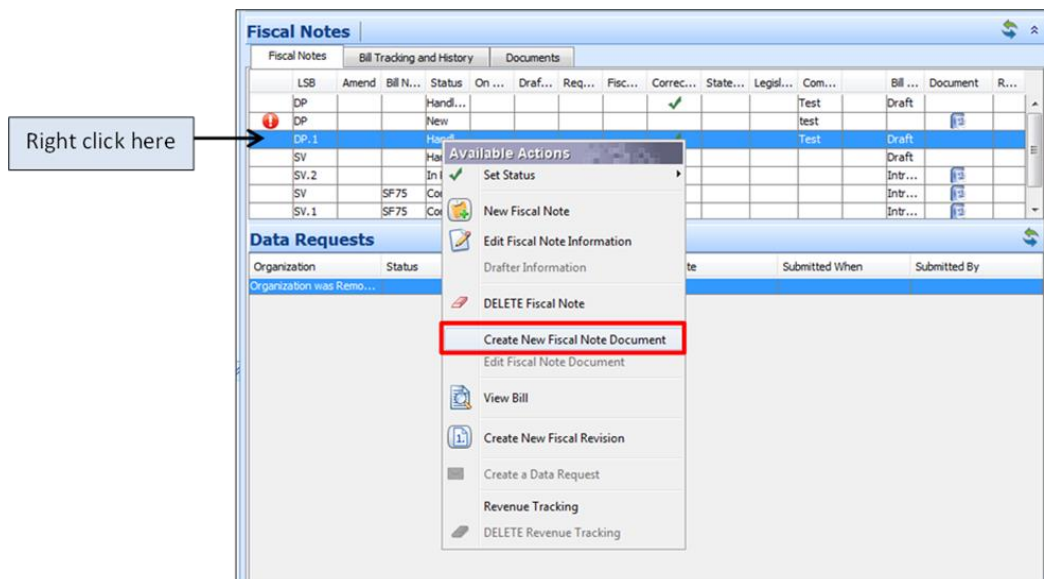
Right click here

Fiscal Notes

Fiscal Notes | Bill Tracking and History | Documents

| | LSB | Amend | Bill N... | Status | On ... | Draf... | Req... | Fisc... | Correc... | State... | Legisl... | Com... | | Bill ... | Document | R... |
|---|---|---|---|---|---|---|---|---|---|---|---|---|---|---|---|---|
| | DP | | | Handl... | | | | | ✓ | | | Test | | Draft | | |
| | DP | | | New | | | | | | | | test | | | | |
| | DP.1 | | | Handl | | | | | | | | Test | | Draft | | |
| | SV | | | Ha | | | | | | | | | | Draft | | |
| | SV.2 | | | In | | | | | | | | | | Intr... | | |
| | SV | | SF75 | Co | | | | | | | | | | Intr... | | |
| | SV.1 | | SF75 | Co | | | | | | | | | | Intr... | | |

Data Requests

| Organization | Status | ...te | Submitted When | Submitted By |
|---|---|---|---|---|
| Organization was Remo... | | | | |

Available Actions
Set Status
New Fiscal Note
Edit Fiscal Note Information
Drafter Information
DELETE Fiscal Note
Create New Fiscal Note Document
Edit Fiscal Note Document
View Bill
Create New Fiscal Revision
Create a Data Request
Revenue Tracking
DELETE Revenue Tracking